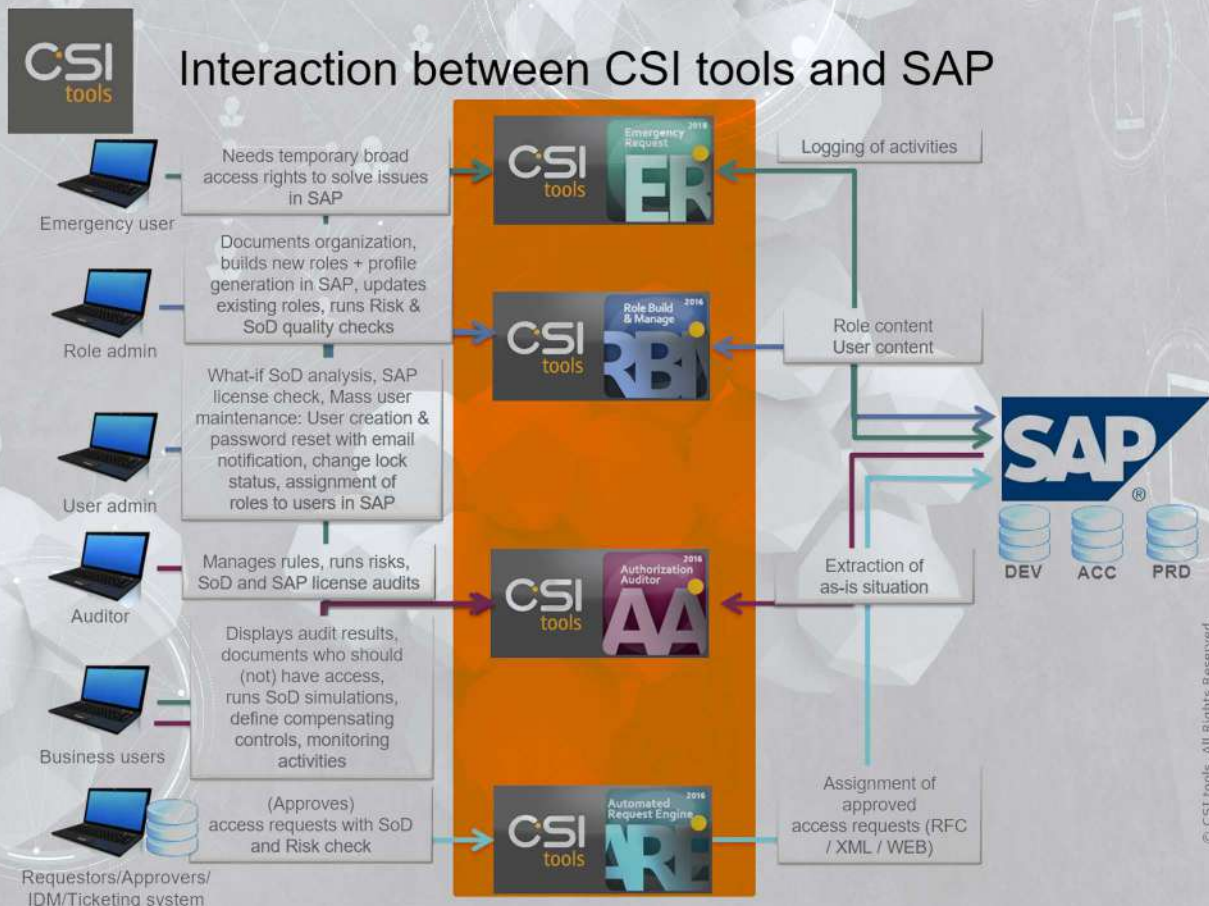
CSI tools

Interaction between CSI tools and SAP

Emergency user

Needs temporary broad access rights to solve issues in SAP

CSI tools Emergency Request 2018 ER

Logging of activities

Role admin

Documents organization, builds new roles + profile generation in SAP, updates existing roles, runs Risk & SoD quality checks

CSI tools Role Build & Manage 2016 RBM

Role content User content

User admin

What-if SoD analysis, SAP license check, Mass user maintenance: User creation & password reset with email notification, change lock status, assignment of roles to users in SAP

SAP ®

DEV ACC PRD

Auditor

Manages rules, runs risks, SoD and SAP license audits

CSI tools Authorization Auditor 2016 AA

Extraction of as-is situation

Business users

Displays audit results, documents who should (not) have access, runs SoD simulations, define compensating controls, monitoring activities

Requestors/Approvers/ IDM/Ticketing system

(Approves) access requests with SoD and Risk check

CSI tools Automated Request Engine 2016 ARE

Assignment of approved access requests (RFC / XML / WEB)

© CSI tools. All Rights Reserved